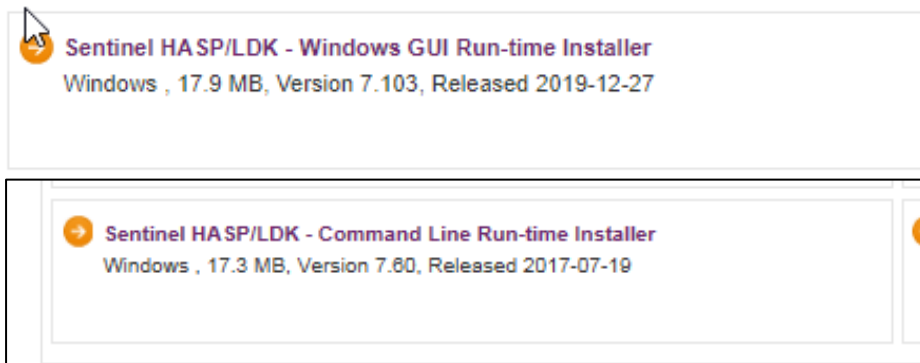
Sentinel HASP/LDK - Windows GUI Run-time Installer
Windows , 17.9 MB, Version 7.103, Released 2019-12-27

Sentinel HASP/LDK - Command Line Run-time Installer
Windows , 17.3 MB, Version 7.60, Released 2017-07-19